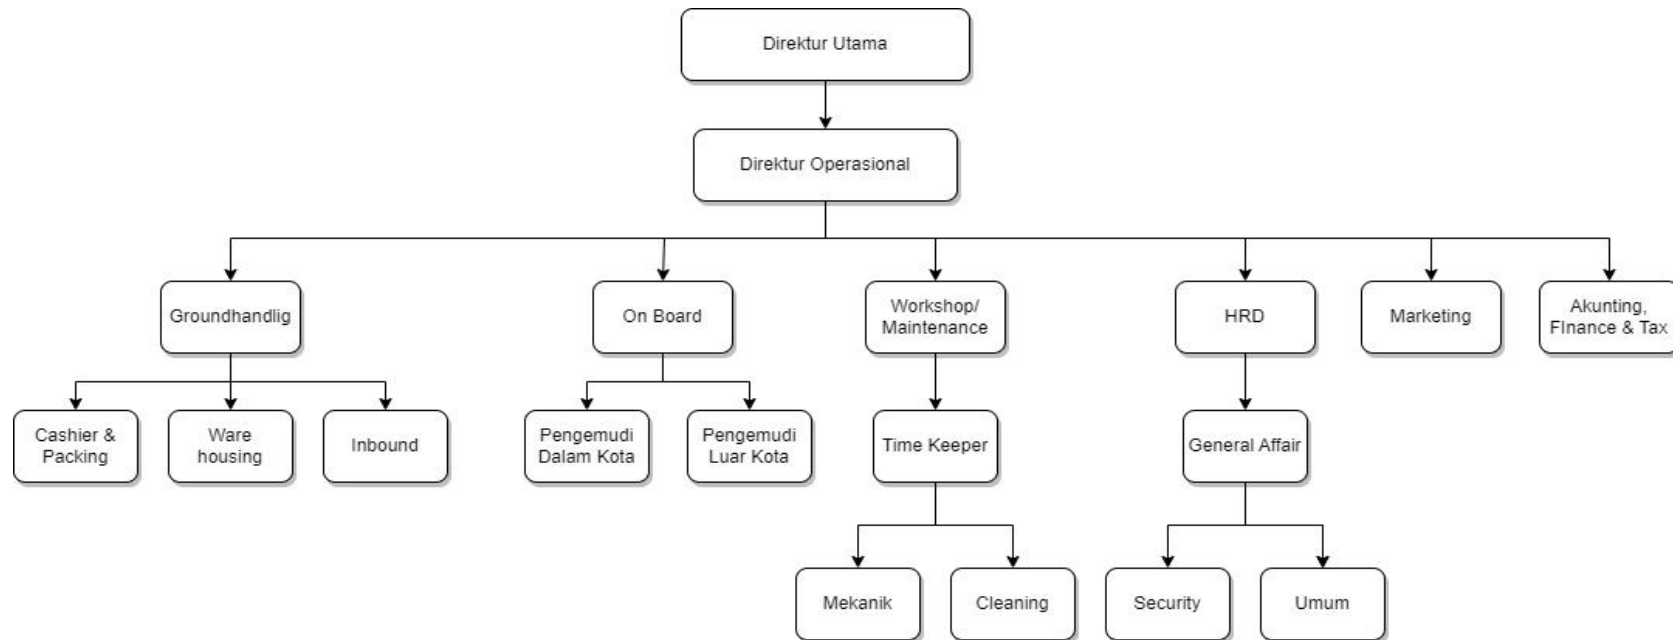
Direktur Utama

Direktur Operasional

Groundhandlig

On Board

Workshop/ Maintenance

HRD

Marketing

Akunting, FInance & Tax

Cashier & Packing

Ware housing

Inbound

Pengemudi Dalam Kota

Pengemudi Luar Kota

Time Keeper

General Affair

Mekanik

Cleaning

Security

Umum